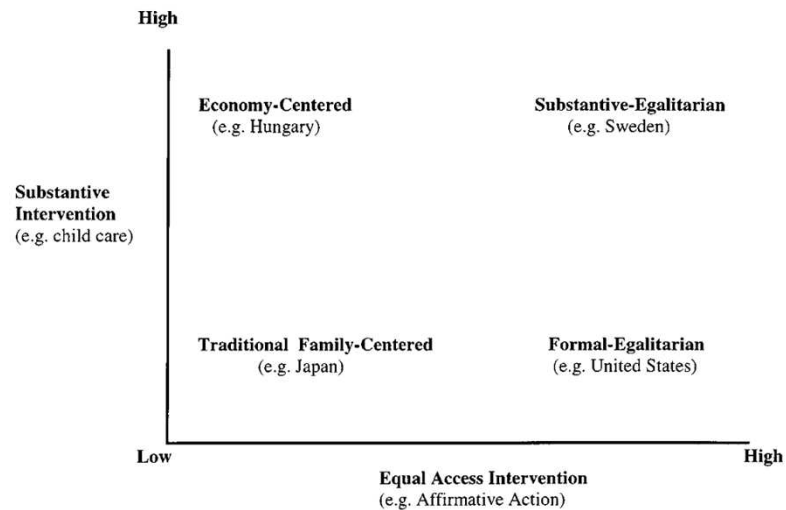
High

Economy-Centered
(e.g. Hungary)

Substantive-Egalitarian
(e.g. Sweden)

Substantive Intervention
(e.g. child care)

Traditional Family-Centered
(e.g. Japan)

Formal-Egalitarian
(e.g. United States)

Low

High

Equal Access Intervention
(e.g. Affirmative Action)